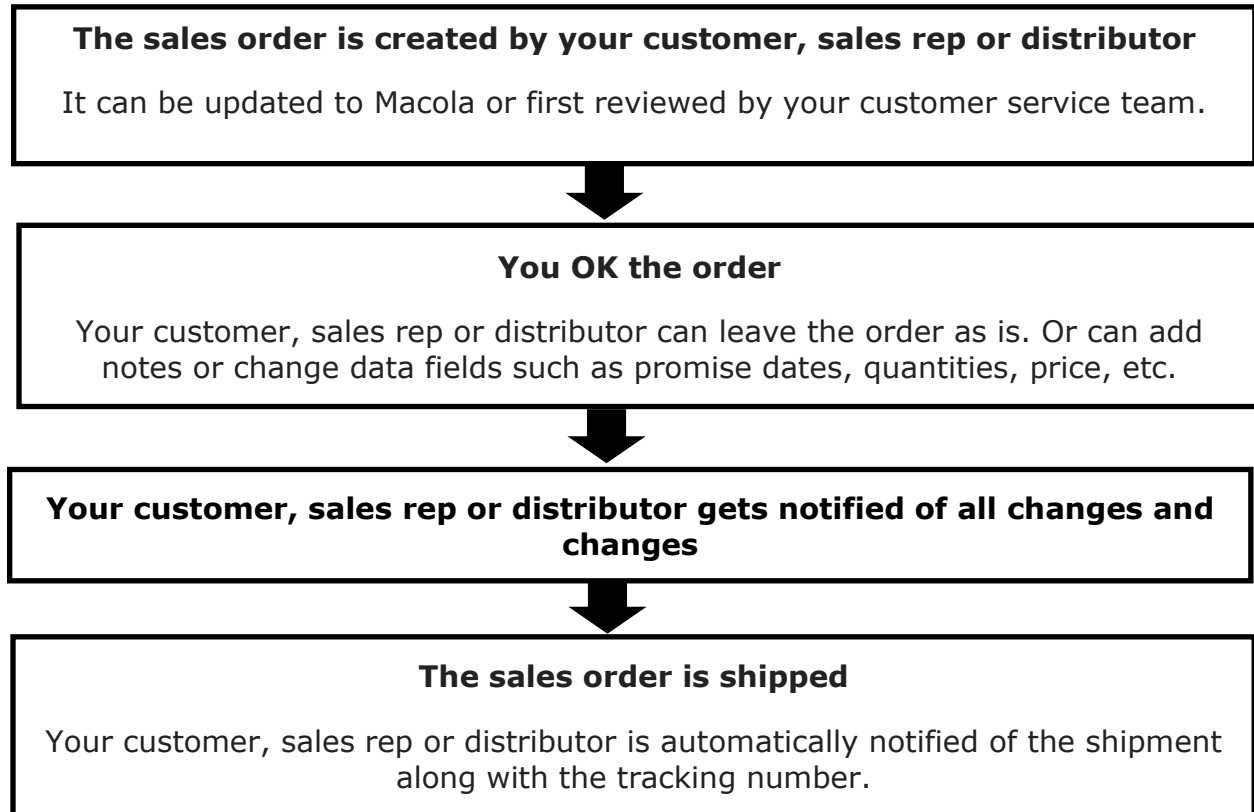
**The sales order is created by your customer, sales rep or distributor**

It can be updated to Macola or first reviewed by your customer service team.

**You OK the order**

Your customer, sales rep or distributor can leave the order as is. Or can add notes or change data fields such as promise dates, quantities, price, etc.

**Your customer, sales rep or distributor gets notified of all changes and changes**

**The sales order is shipped**

Your customer, sales rep or distributor is automatically notified of the shipment along with the tracking number.